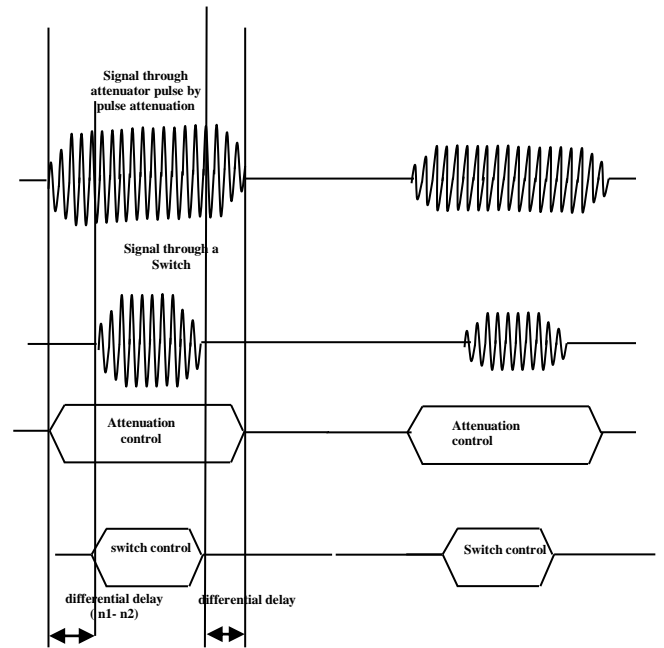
Signal through attenuator pulse by pulse attenuation

Signal through a Switch

Attenuation control

Attenuation control

switch control

Switch control

differential delay (n1- n2)

differential delay